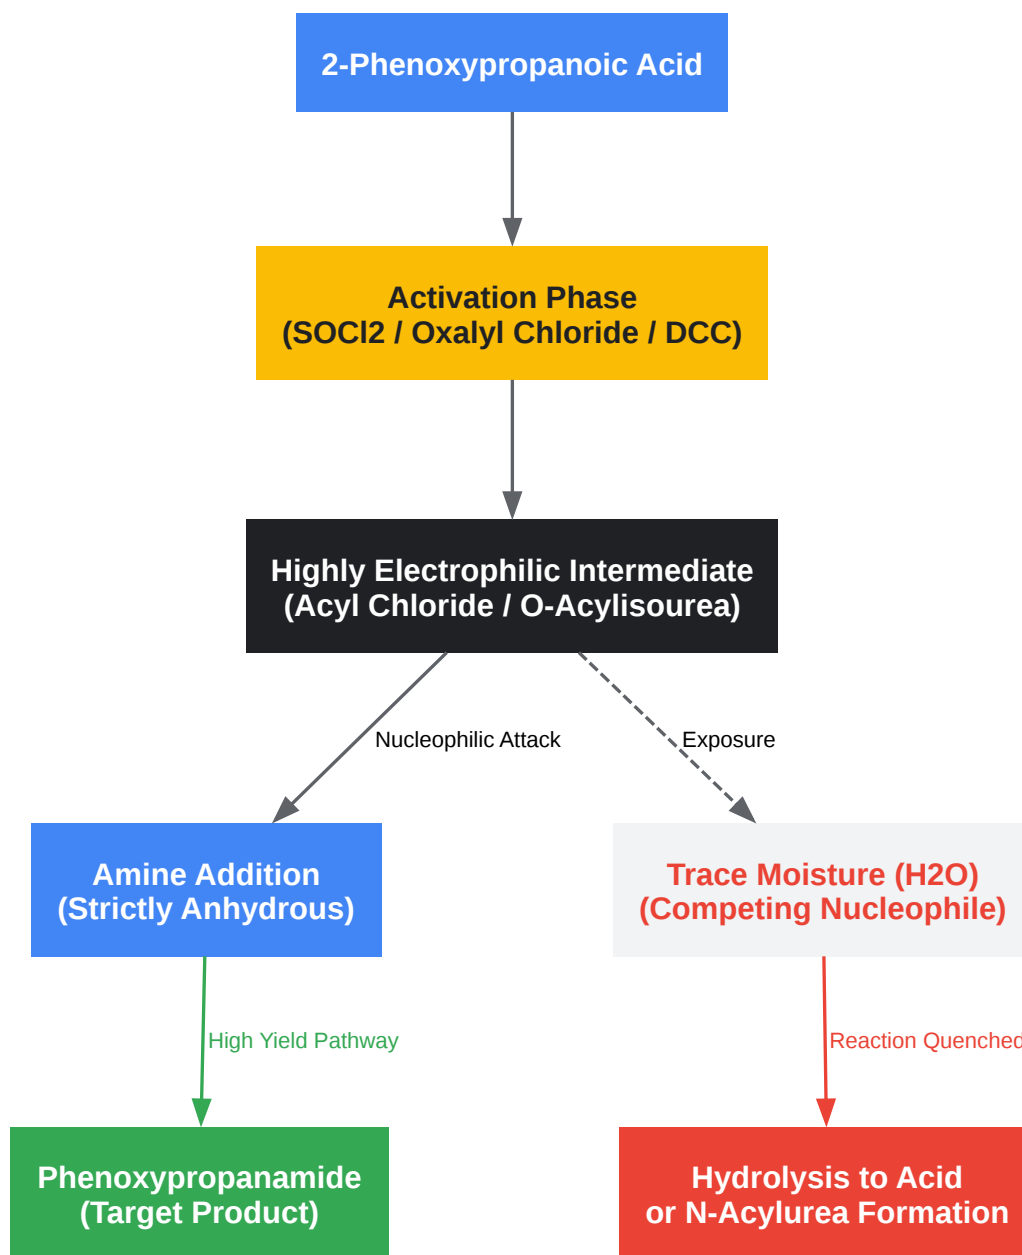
2-Phenoxypropanoic Acid

Activation Phase
(SOCl2 / Oxalyl Chloride / DCC)

Highly Electrophilic Intermediate
(Acyl Chloride / O-Acylisourea)

Nucleophilic Attack

Exposure

Amine Addition
(Strictly Anhydrous)

Trace Moisture (H2O)
(Competing Nucleophile)

High Yield Pathway

Reaction Quenched

Phenoxypropanamide
(Target Product)

Hydrolysis to Acid
or N-Acylurea Formation